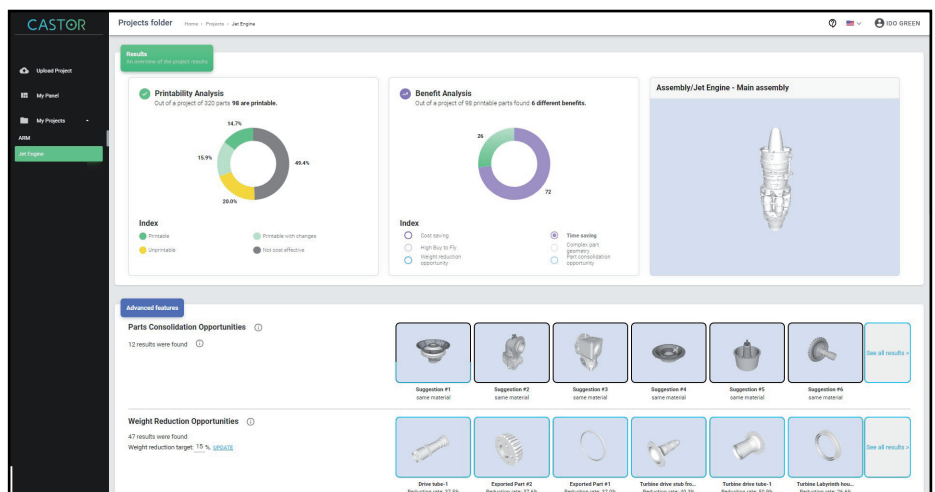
CASTOR

Upload Project

My Panel

My Projects

ARM

Jet Engine

Projects folder Home > Projects > Jet Engine

IDO GREEN

Results
An overview of the project results

Printability Analysis
Out of a project of 320 parts 98 are printable.

14.7%
15.9%
49.4%
20.0%

Index
Printable
Printable with changes
Unprintable
Not cost effective

Benefit Analysis
Out of a project of 98 printable parts found 6 different benefits.

26
72

Index
Cost saving
Time saving
High Buy to Fly
Complex part geometry
Weight reduction opportunity
Part consolidation opportunity

Assembly/Jet Engine - Main assembly

Advanced features

Parts Consolidation Opportunities
12 results were found

Suggestion #1
same material
Suggestion #2
same material
Suggestion #3
same material
Suggestion #4
same material
Suggestion #5
same material
Suggestion #6
same material
See all results >

Weight Reduction Opportunities
47 results were found
Weight reduction target: 15 % UPDATE

Drive tube-1
Exported Part #2
Exported Part #1
Turbine drive stub fro...
Turbine drive tube-1
Turbine Labyrinth hou...
See all results >